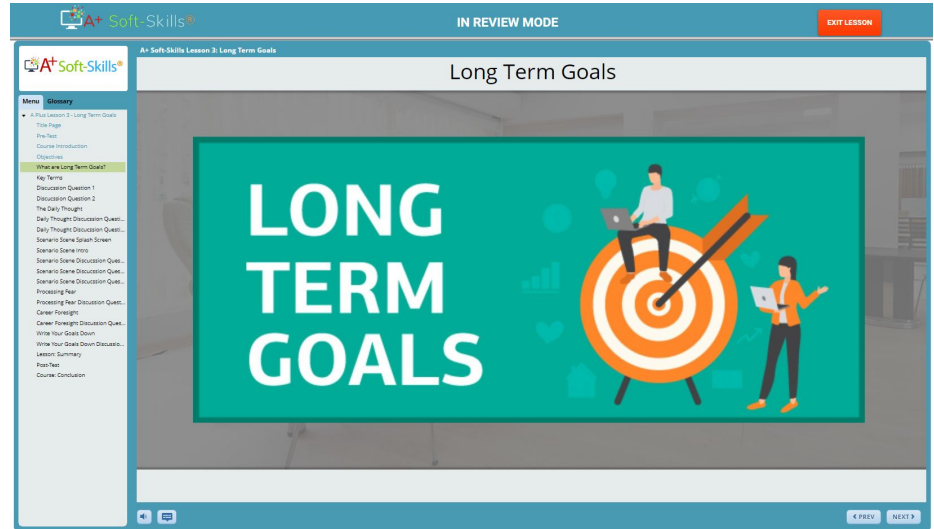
A+ Soft-Skills

IN REVIEW MODE

EXIT LESSON

A+ Soft-Skills

A+ Soft-Skills Lesson 3: Long Term Goals

Menu Glossary

A Plus Lesson 3 - Long Term Goals
Title Page
Pre-Test
Course Introduction
Objectives
What are Long Term Goals?
Key Terms
Discussion Question 1
Discussion Question 2
The Daily Thought
Daily Thought Discussion Questi...
Daily Thought Discussion Questi...
Scenario Scene Splash Screen
Scenario Scene Intro
Scenario Scene Discussion Ques...
Scenario Scene Discussion Ques...
Scenario Scene Discussion Ques...
Processing Fear
Processing Fear Discussion Quest...
Career Foresight
Career Foresight Discussion Ques...
Write Your Goals Down
Write Your Goals Down Discussio...
Lesson: Summary
Post-Test
Course: Conclusion

Long Term Goals

LONG TERM GOALS

PREV NEXT